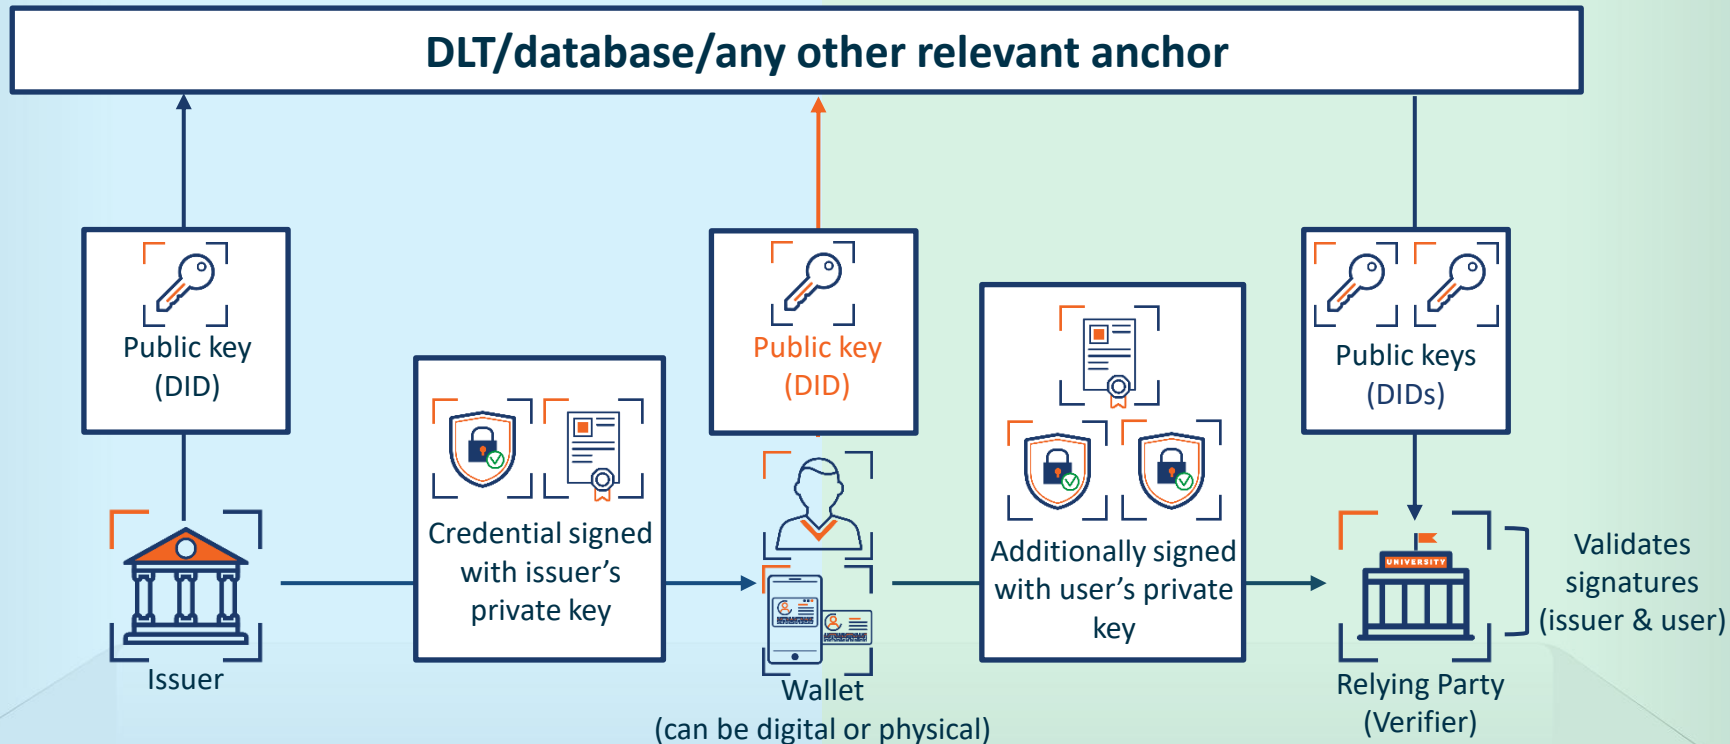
DLT/database/any other relevant anchor

Public key
(DID)

Issuer

Credential signed with issuer’s private key

Public key
(DID)

Wallet
(can be digital or physical)

Additionally signed with user’s private key

Public keys
(DIDs)

UNIVERSITY

Relying Party
(Verifier)

Validates signatures
(issuer & user)